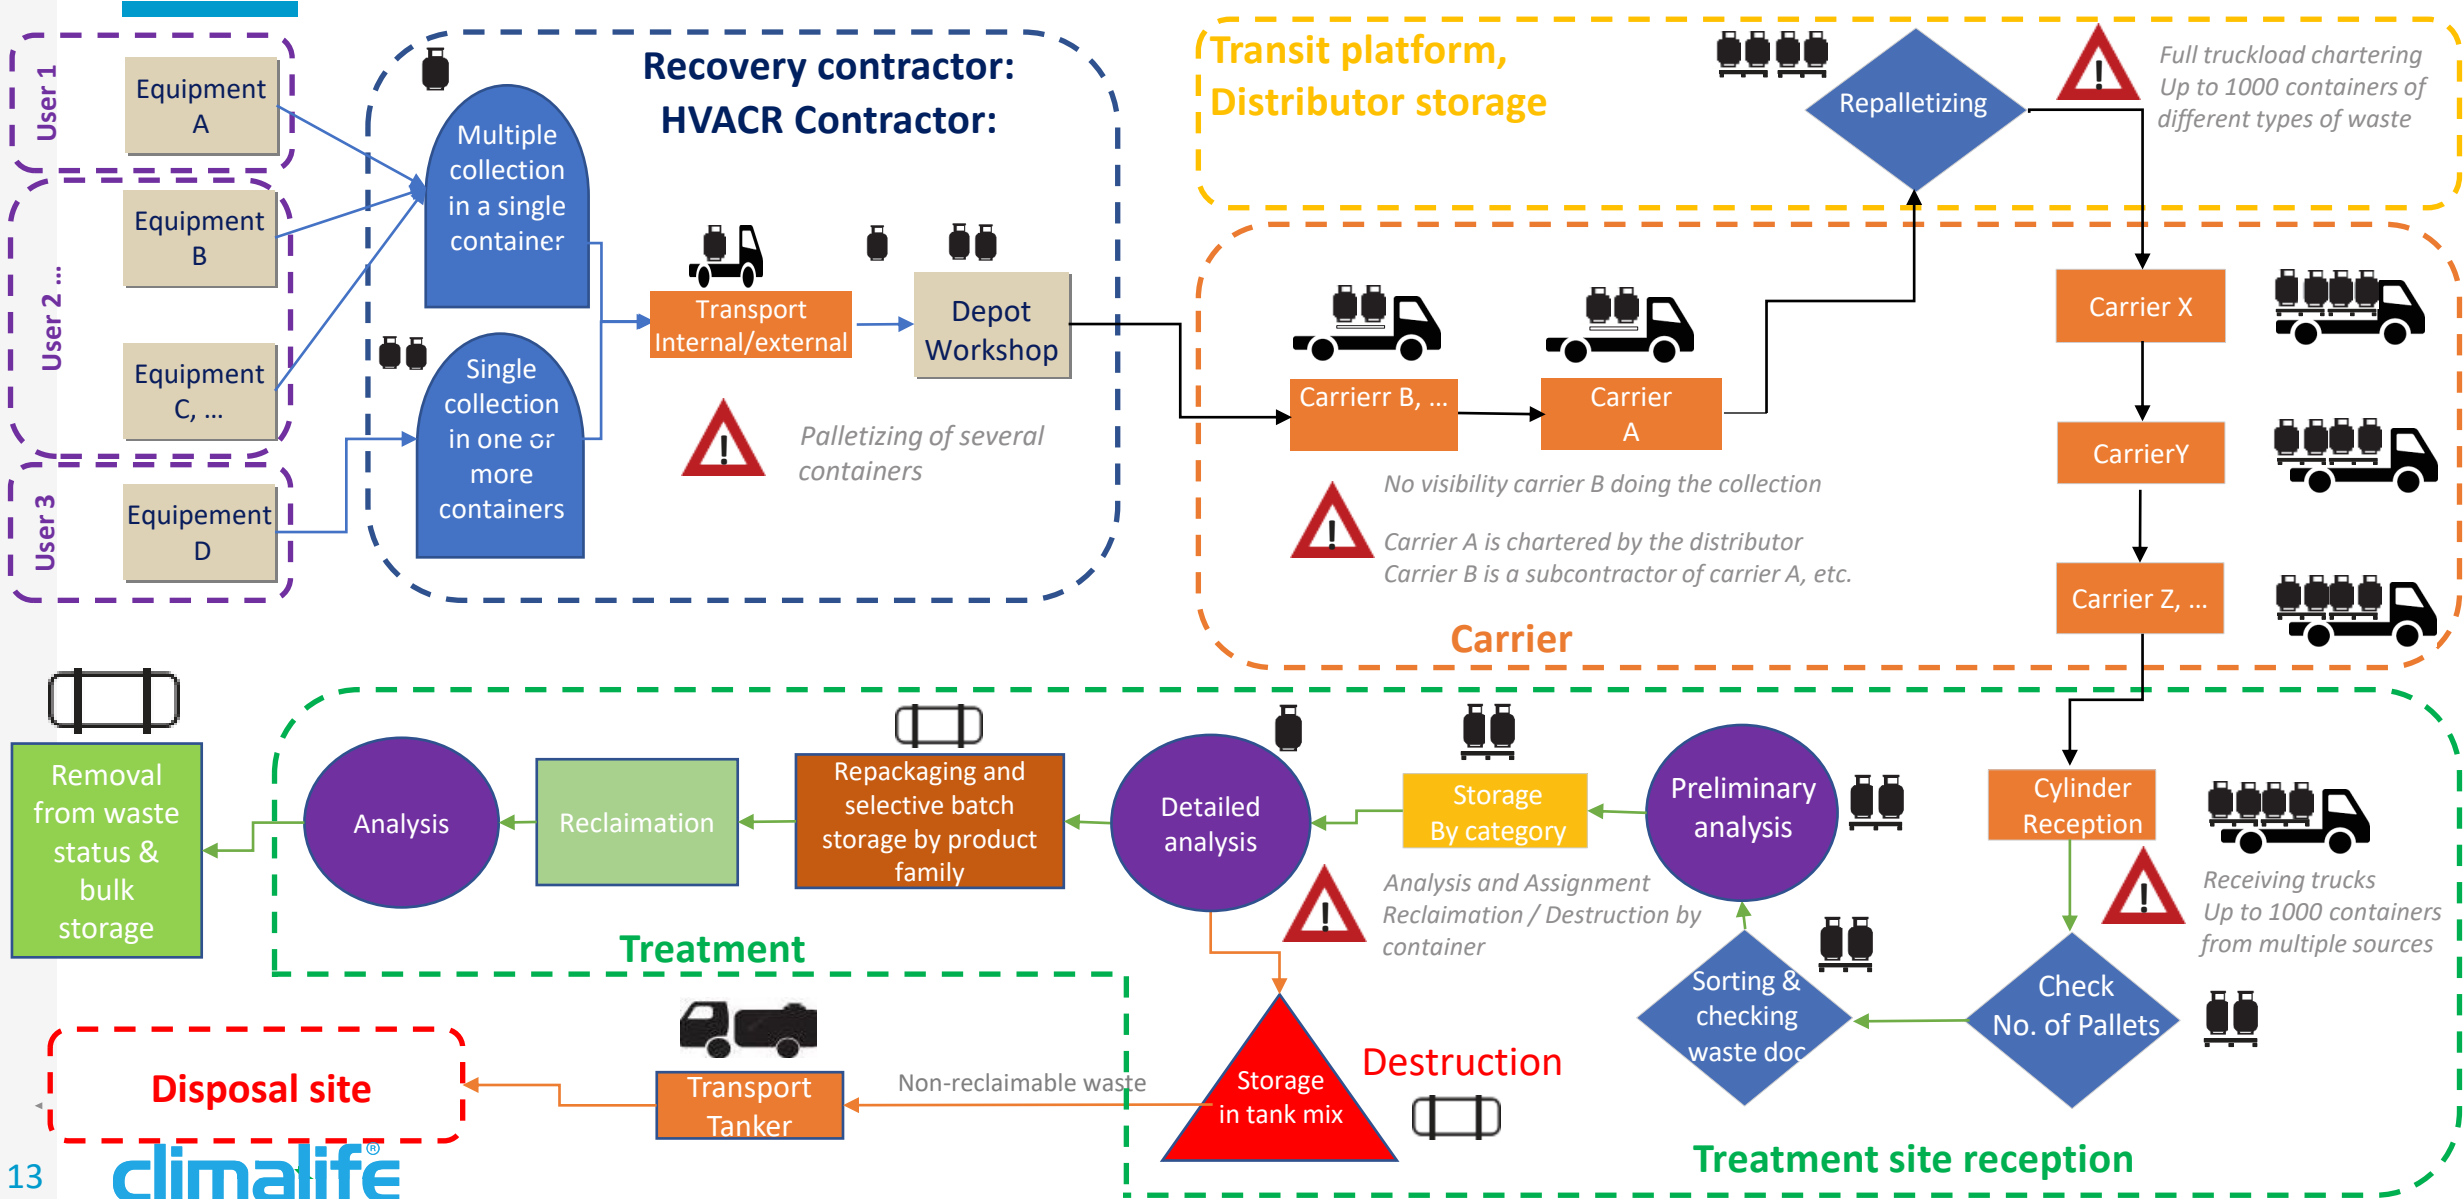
User 1

Equipment A

User 2 ...

Equipment B

Equipment C, ...

User 3

Equipement D

Recovery contractor:
HVACR Contractor:

Multiple collection in a single container

Single collection in one or more containers

Transport Internal/external

Depot Workshop

Palletizing of several containers

Transit platform, Distributor storage

Repalletizing

Full truckload chartering
Up to 1000 containers of different types of waste

Carrierr B, ...

Carrier A

No visibility carrier B doing the collection

Carrier A is chartered by the distributor
Carrier B is a subcontractor of carrier A, etc.

Carrier X

CarrierY

Carrier Z, ...

Carrier

Removal from waste status & bulk storage

Analysis

Reclamation

Repackaging and selective batch storage by product family

Detailed analysis

Storage By category

Preliminary analysis

Cylinder Reception

Receiving trucks
Up to 1000 containers from multiple sources

Analysis and Assignment Reclamation / Destruction by container

Treatment

Sorting & checking waste doc

Check No. of Pallets

Disposal site

Transport Tanker

Non-reclaimable waste

Storage in tank mix

Destruction

Treatment site reception

13

climalife®